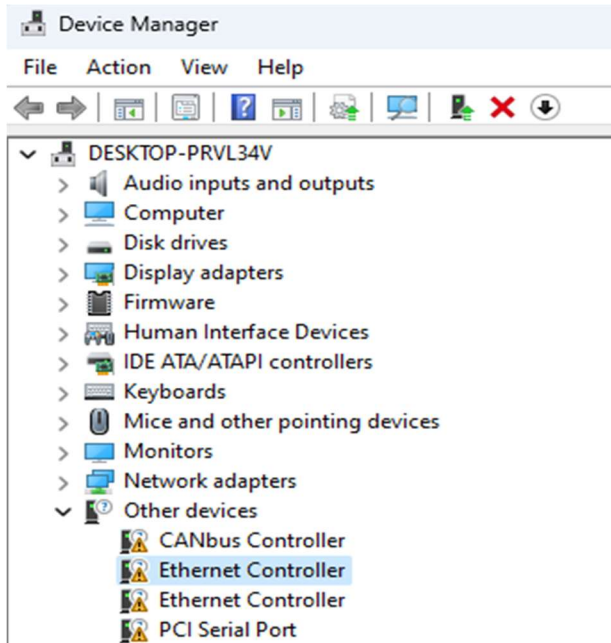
Device Manager

File Action View Help

DESKTOP-PRVL34V
Audio inputs and outputs
Computer
Disk drives
Display adapters
Firmware
Human Interface Devices
IDE ATA/ATAPI controllers
Keyboards
Mice and other pointing devices
Monitors
Network adapters
Other devices
CANbus Controller
Ethernet Controller
Ethernet Controller
PCI Serial Port